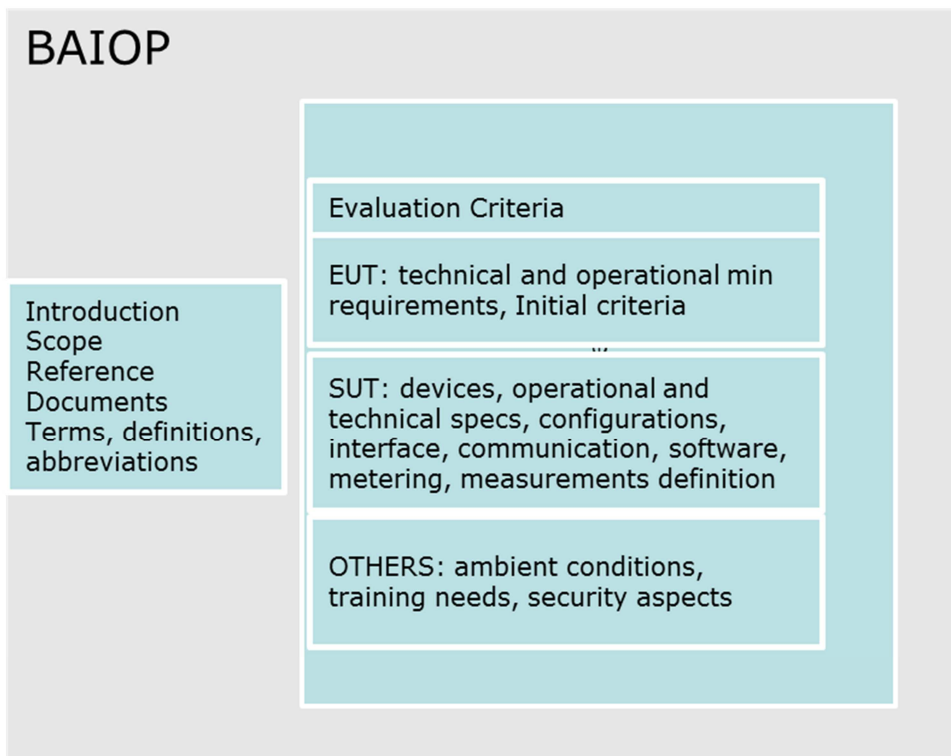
BAIOP

Introduction
Scope
Reference
Documents
Terms, definitions, abbreviations

Evaluation Criteria

EUT: technical and operational min requirements, Initial criteria

SUT: devices, operational and technical specs, configurations, interface, communication, software, metering, measurements definition

OTHERS: ambient conditions, training needs, security aspects